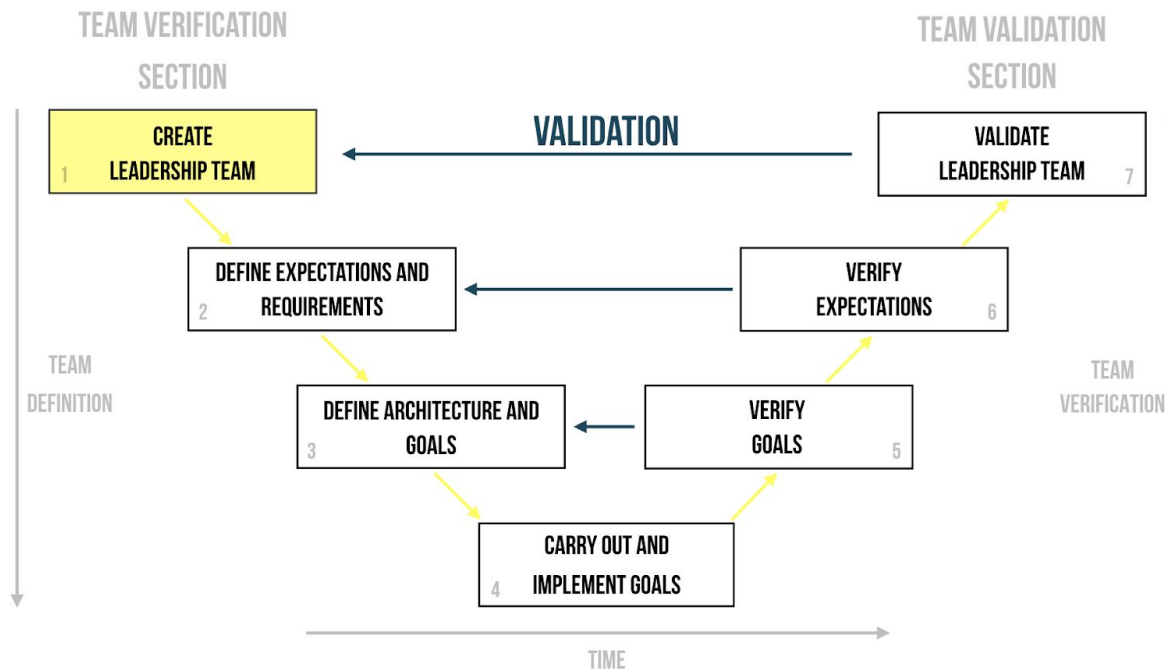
TEAM VERIFICATION SECTION

TEAM VALIDATION SECTION

CREATE LEADERSHIP TEAM 1

VALIDATION

VALIDATE LEADERSHIP TEAM 7

DEFINE EXPECTATIONS AND REQUIREMENTS 2

VERIFY EXPECTATIONS 6

TEAM DEFINITION

TEAM VERIFICATION

DEFINE ARCHITECTURE AND GOALS 3

VERIFY GOALS 5

CARRY OUT AND IMPLEMENT GOALS 4

TIME